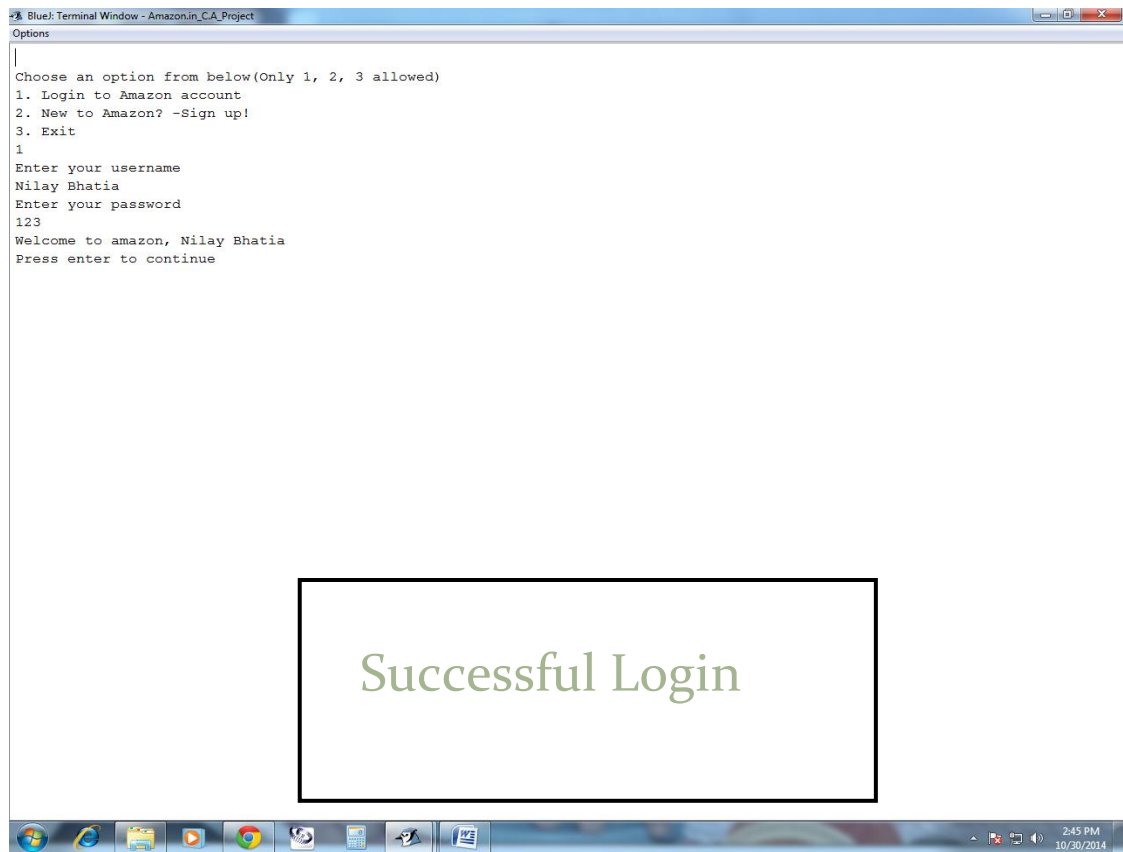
BlueJ: Terminal Window - Amazon.in_C.A_Project

Options

Choose an option from below(Only 1, 2, 3 allowed)
1. Login to Amazon account
2. New to Amazon? -Sign up!
3. Exit
1
Enter your username
Nilay Bhatia
Enter your password
123
Welcome to amazon, Nilay Bhatia
Press enter to continue

Successful Login

2:45 PM
10/30/2014